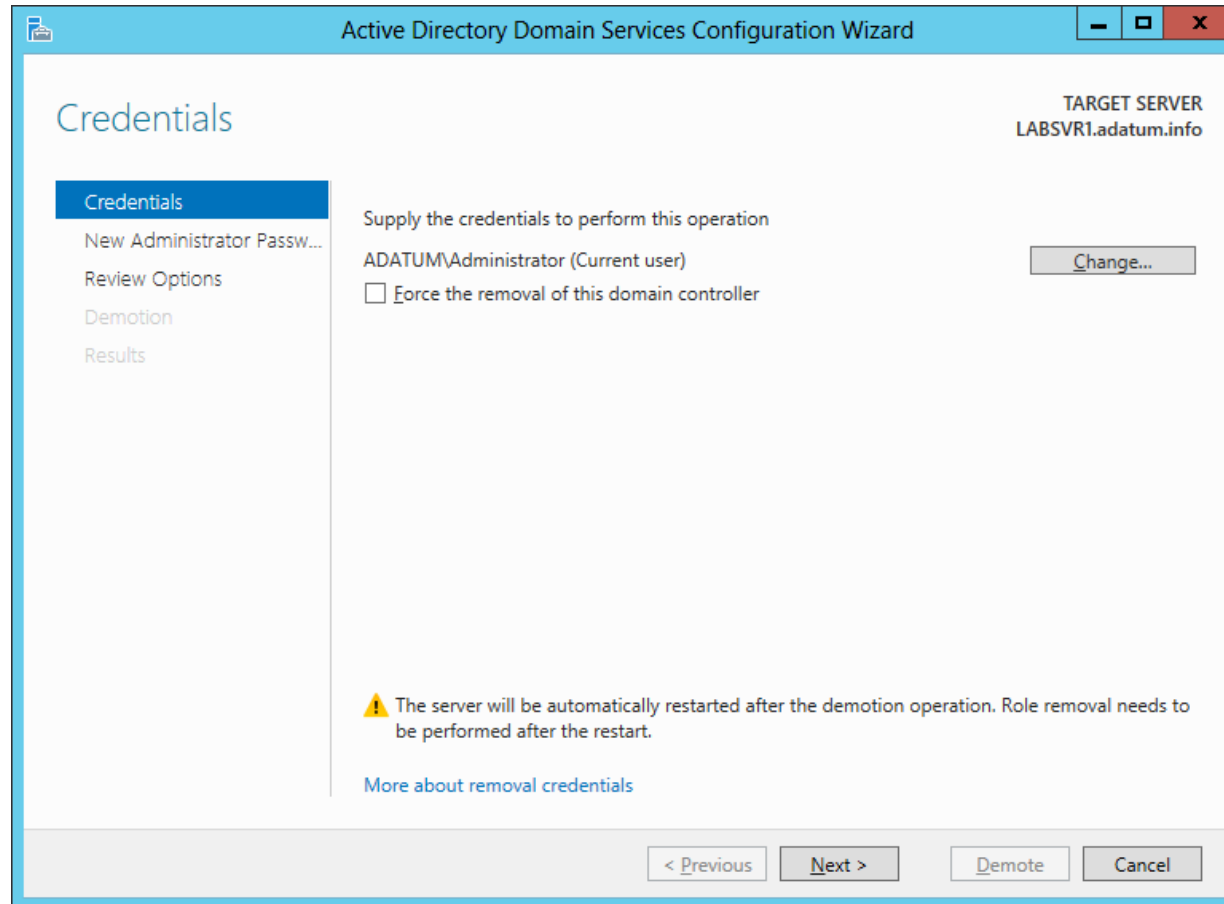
Active Directory Domain Services Configuration Wizard

Credentials

TARGET SERVER
LABSVR1.adatum.info

Credentials
New Administrator Passw...
Review Options
Demotion
Results

Supply the credentials to perform this operation

ADATUM\Administrator (Current user)

Change...

Force the removal of this domain controller

The server will be automatically restarted after the demotion operation. Role removal needs to be performed after the restart.

More about removal credentials

< Previous

Next >

Demote

Cancel